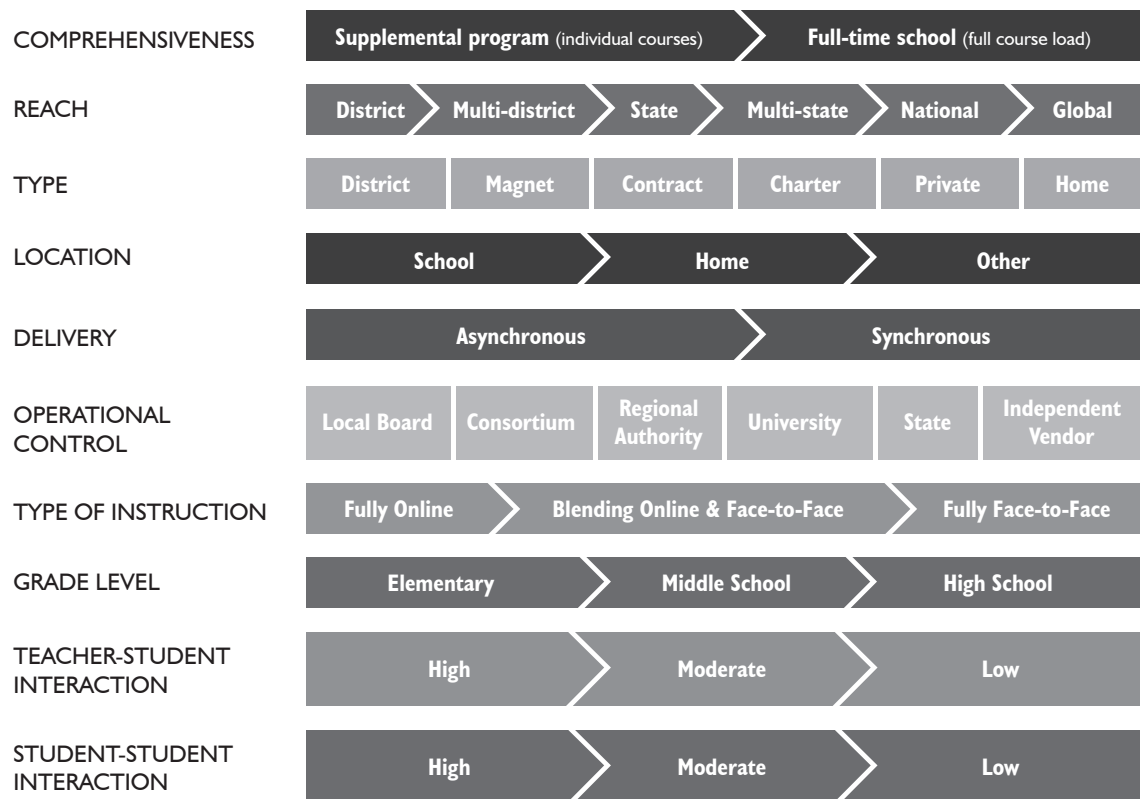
COMPREHENSIVENESS
Supplemental program (individual courses)
Full-time school (full course load)

REACH
District
Multi-district
State
Multi-state
National
Global

TYPE
District
Magnet
Contract
Charter
Private
Home

LOCATION
School
Home
Other

DELIVERY
Asynchronous
Synchronous

OPERATIONAL CONTROL
Local Board
Consortium
Regional Authority
University
State
Independent Vendor

TYPE OF INSTRUCTION
Fully Online
Blending Online & Face-to-Face
Fully Face-to-Face

GRADE LEVEL
Elementary
Middle School
High School

TEACHER-STUDENT INTERACTION
High
Moderate
Low

STUDENT-STUDENT INTERACTION
High
Moderate
Low